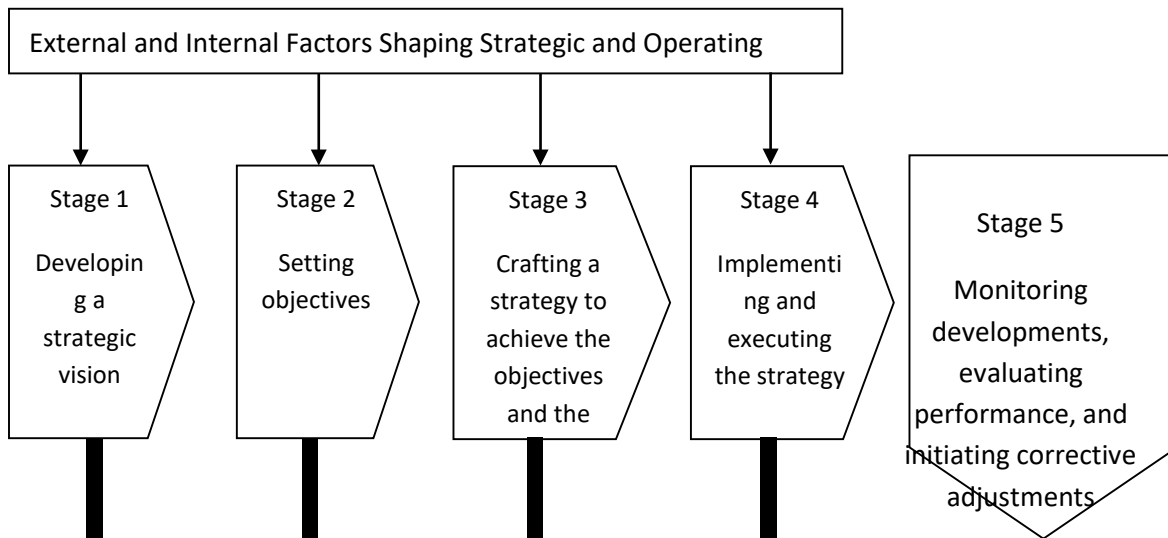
External and Internal Factors Shaping Strategic and Operating

Stage 1

Developing a strategic vision

Stage 2

Setting objectives

Stage 3

Crafting a strategy to achieve the objectives and the

Stage 4

Implementing and executing the strategy

Stage 5

Monitoring developments, evaluating performance, and initiating corrective adjustments